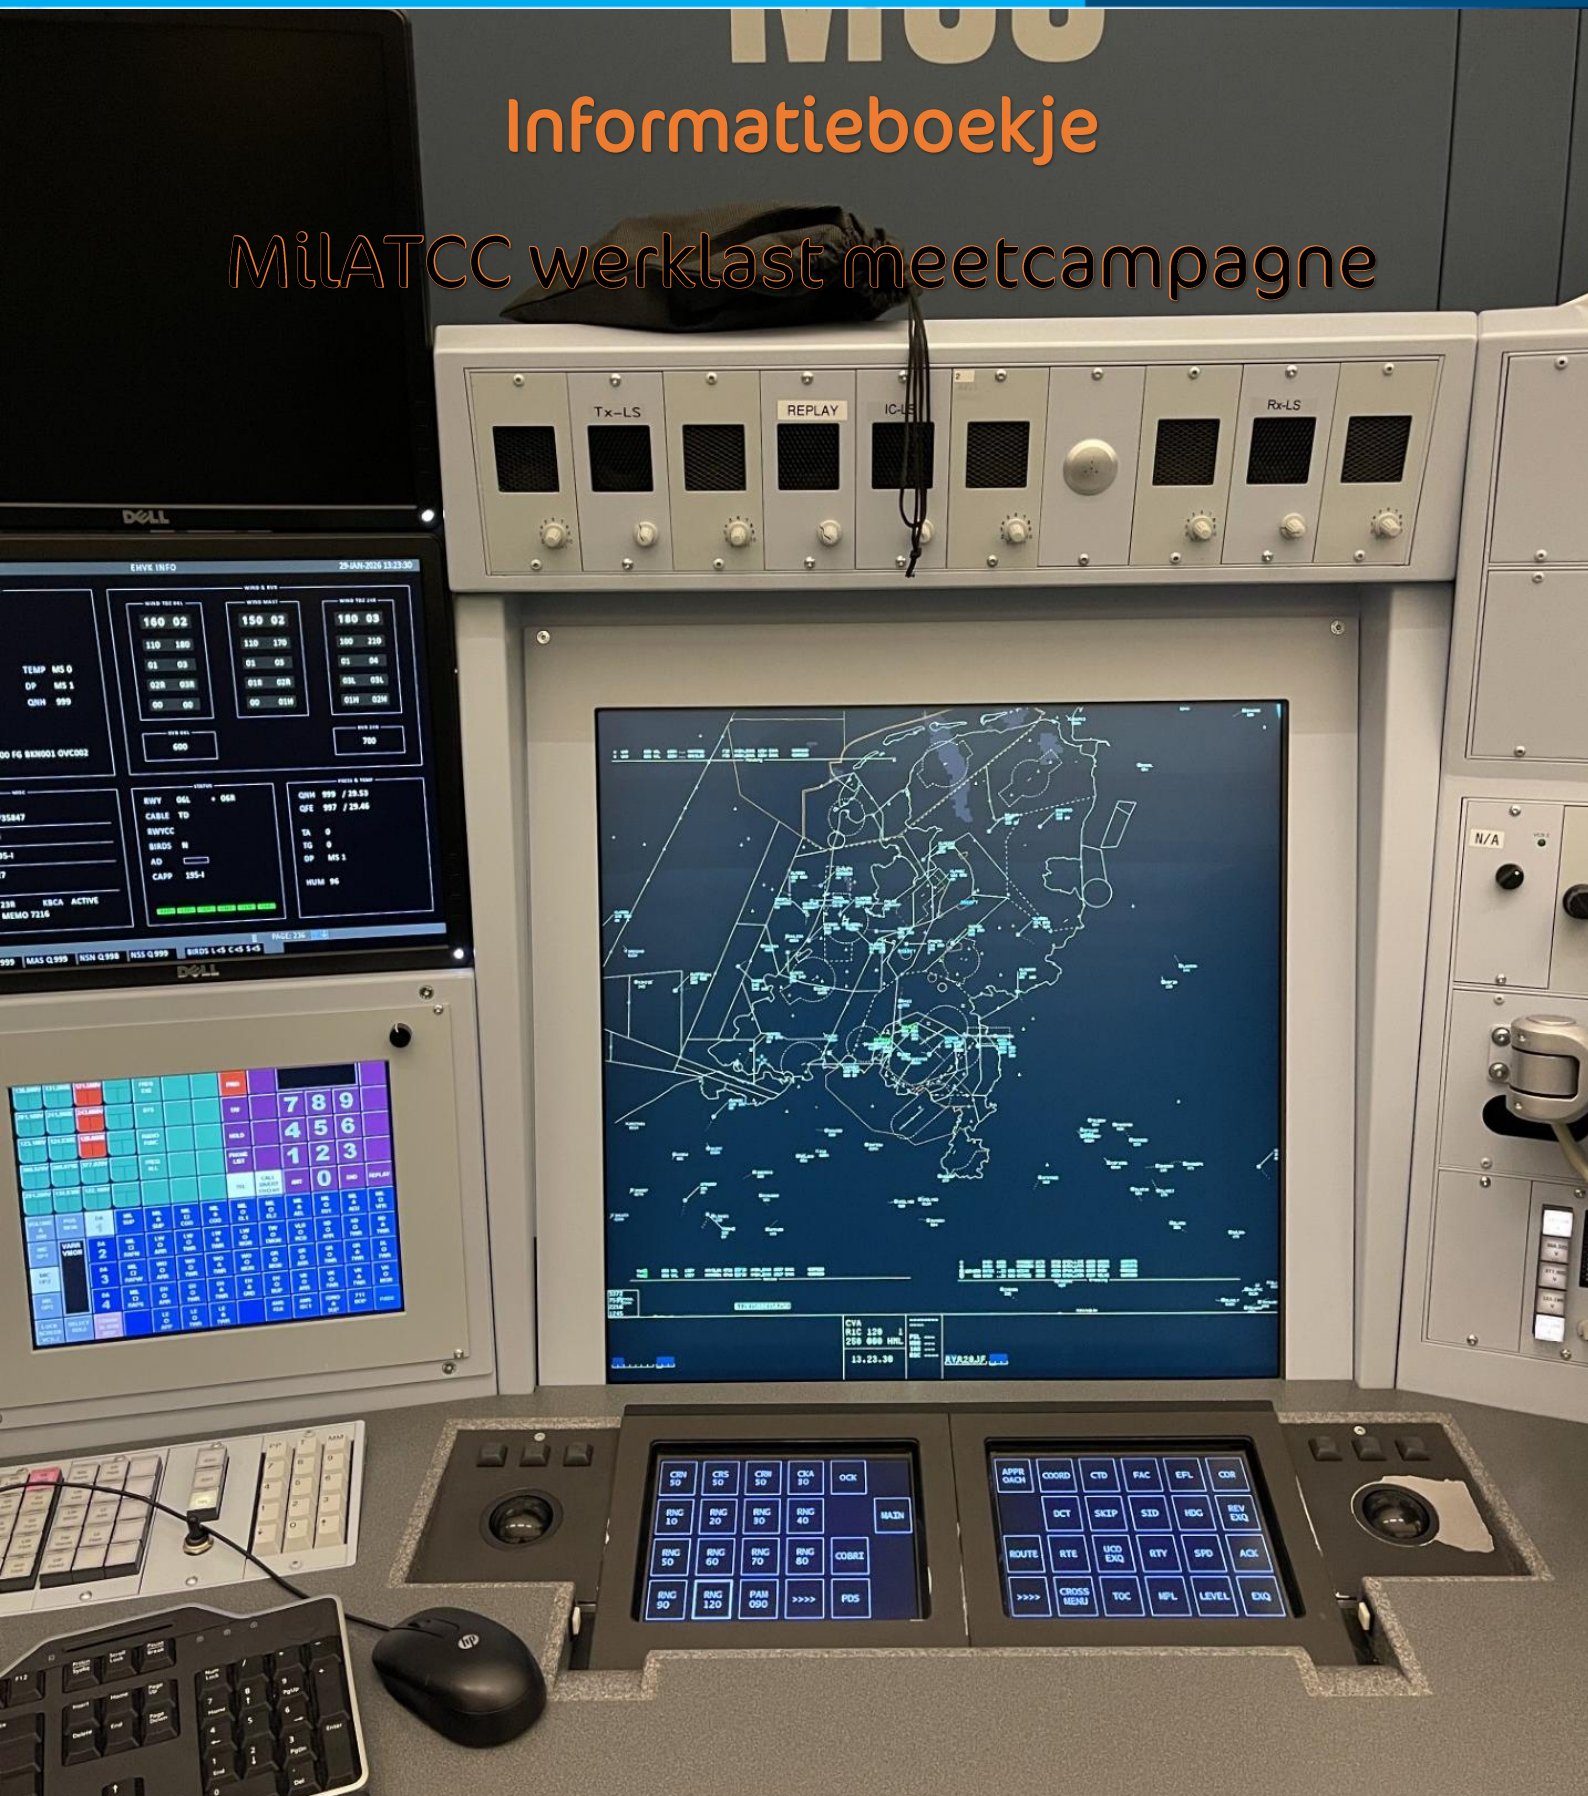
Informatieboekje

MilATCC werklast meetcampagne

Tx-LS
REPLAY
IC-LS
Rx-LS

DELL

EHVE INFO

TEMP MS 0
DP MS 1
QNH 999

160 02
110 180
01 03
02R 03R
00 00

150 02
110 170
01 03
01R 02R
00 01M

180 03
100 210
01 04
03L 03L
01M 02M

600
700

RWY 06L
CABLE TD
BIRDS N
CAPP 155-I

QNH 999 / 29.53
QFE 997 / 29.46
TA 0
TG 0
DP MS 1
HUM 96

DELL

7 8 9
4 5 6
1 2 3
0

N/A

CVA
13.23.30

CRW 50
CRS 50
CRW 50
CKA 30
OCK
RNG 10
RNG 20
RNG 30
RNG 40
MAIN
RNG 50
RNG 60
RNG 70
RNG 80
COBRI
RNG 90
RNG 120
PAM 090
>>>>
PDS

APPR DATA
COORD
CTD
FAC
EFL
COR
DCT
SKIP
SID
HDG
REV EXQ
ROUTE
RTE
UCO EXQ
RTY
SPD
ACK
>>>>
CROSS MENU
TOC
MFL
LEVEL
EXQ